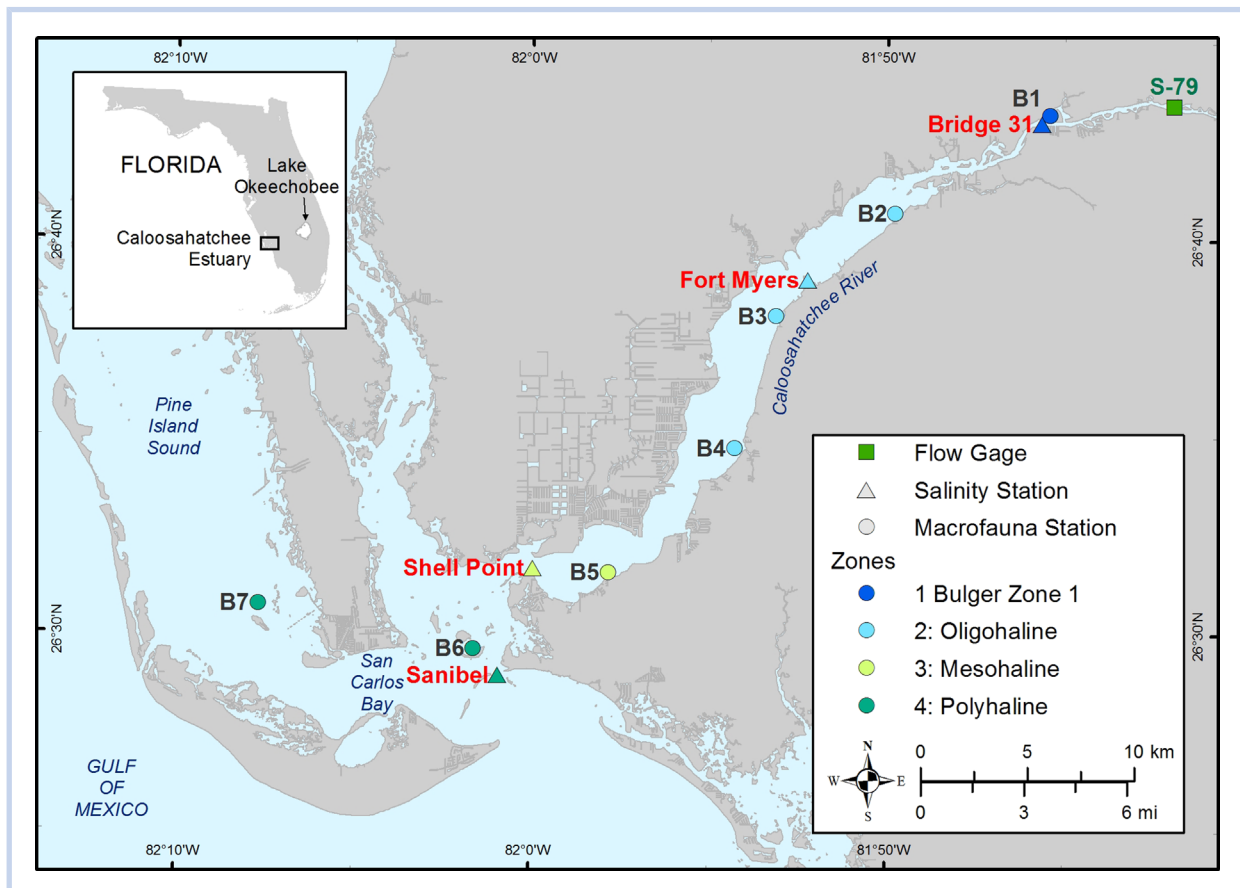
82°10'W
82°0'W
81°50'W

FLORIDA
Lake Okeechobee
Caloosahatchee Estuary

26°40'N
26°40'N

B1
S-79
Bridge 31
B2
Fort Myers
B3
Caloosahatchee River
B4

Pine Island Sound

Shell Point
B5
B7
B6
Sanibel
San Carlos Bay

26°30'N
26°30'N

GULF OF MEXICO

Flow Gage
Salinity Station
Macrofauna Station
Zones
1 Bulger Zone 1
2: Oligohaline
3: Mesohaline
4: Polyhaline

N
W
E
S

0
5
10 km
0
3
6 mi

82°10'W
82°0'W
81°50'W